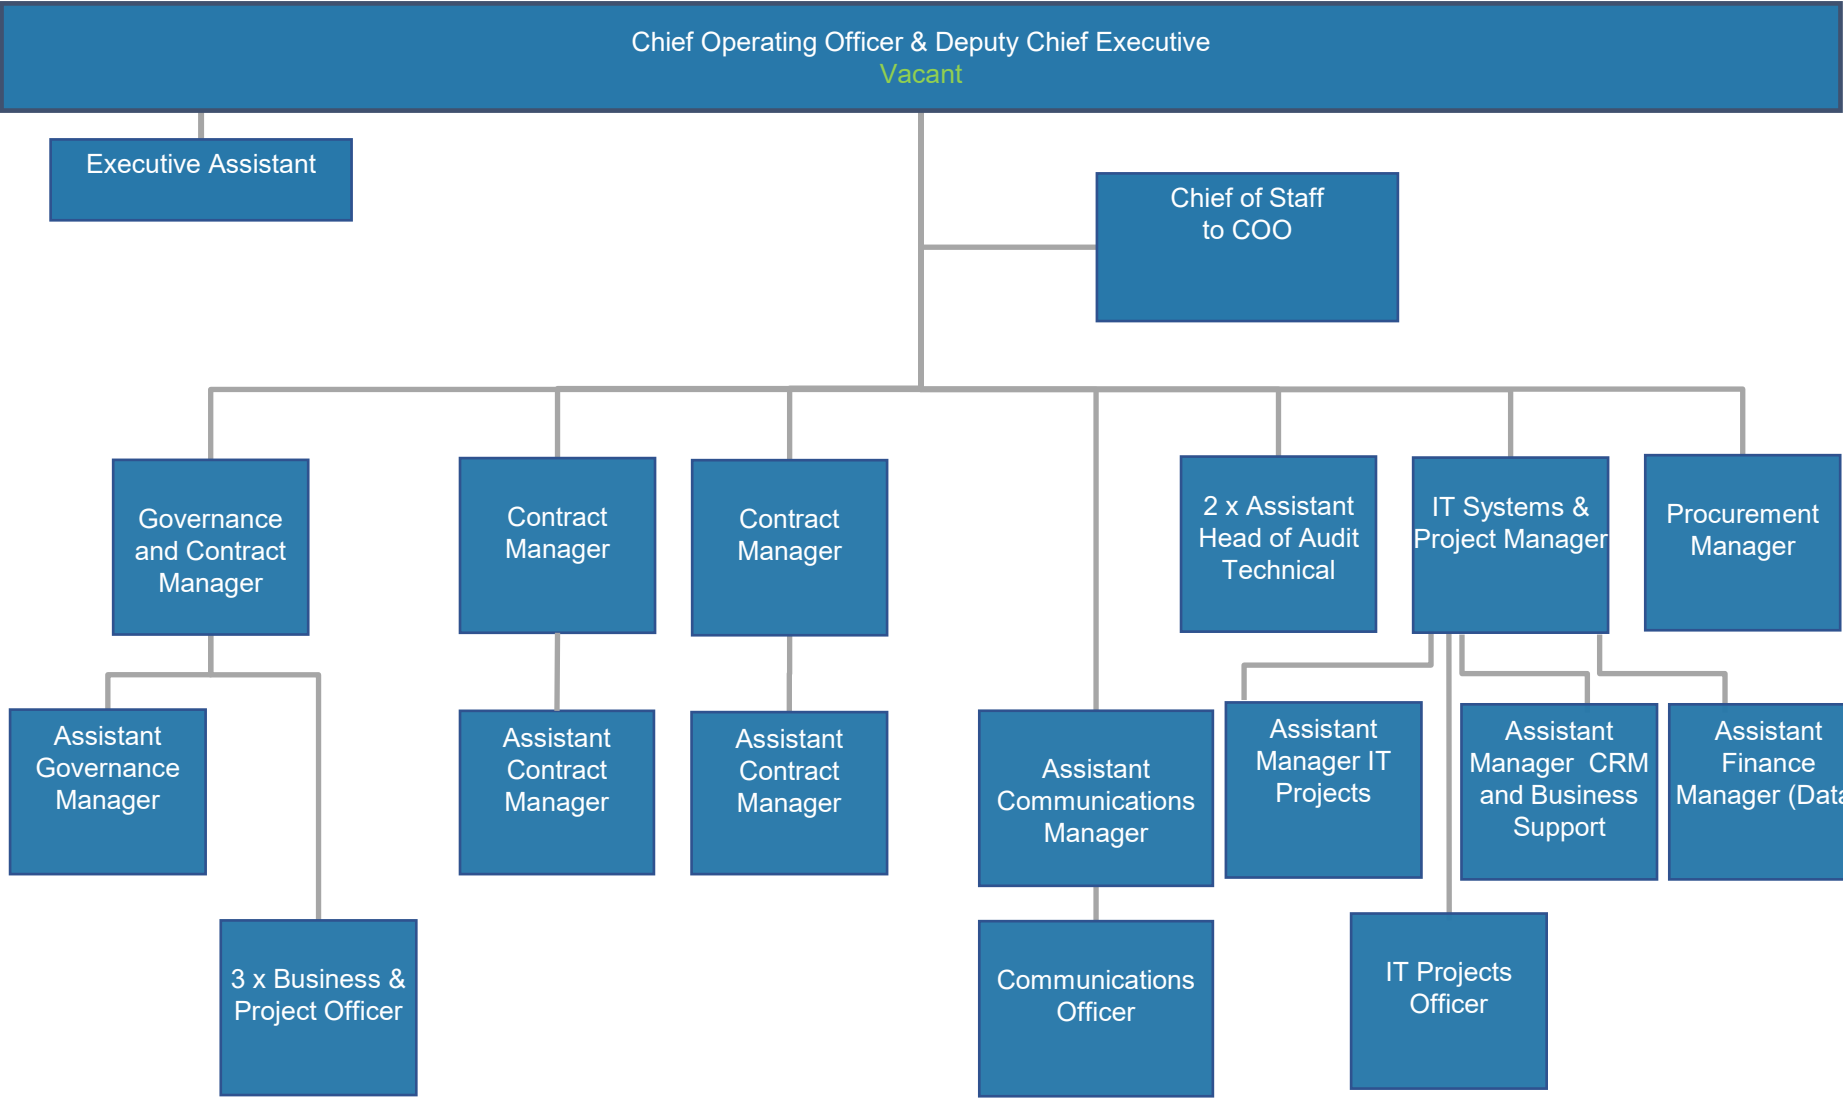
Chief Operating Officer & Deputy Chief Executive
Vacant

Executive Assistant

Chief of Staff to COO

Governance and Contract Manager

Contract Manager

Contract Manager

2 x Assistant Head of Audit Technical

IT Systems & Project Manager

Procurement Manager

Assistant Governance Manager

3 x Business & Project Officer

Assistant Contract Manager

Assistant Contract Manager

Assistant Communications Manager

Communications Officer

Assistant Manager IT Projects

Assistant Manager CRM and Business Support

Assistant Finance Manager (Data

IT Projects Officer